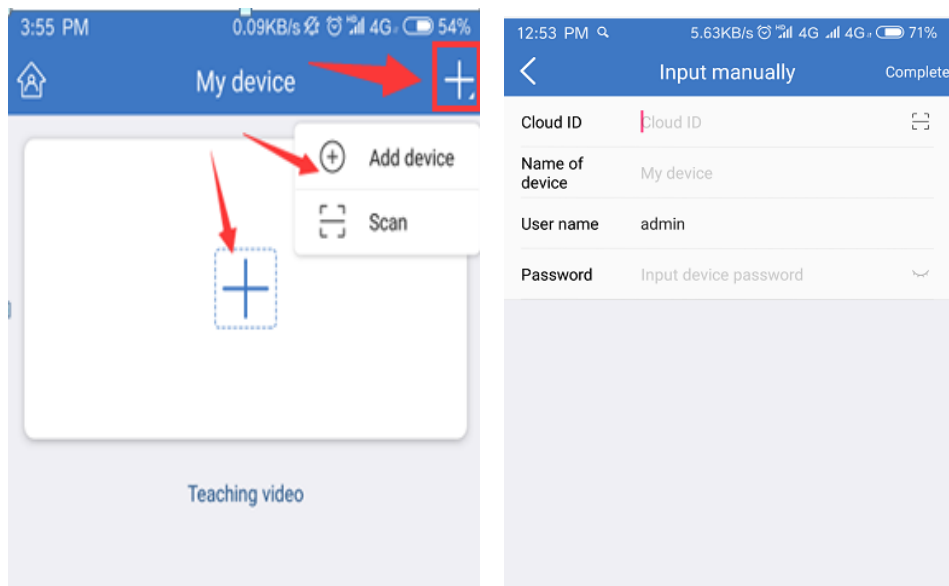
3:55 PM 0.09KB/s 4G 54%

My device

Add device

Scan

Teaching video

12:53 PM 5.63KB/s 4G 4G 71%

Input manually

Complete

| Cloud ID | Cloud ID |
|---|---|
| Name of device | My device |
| User name | admin |
| Password | Input device password |